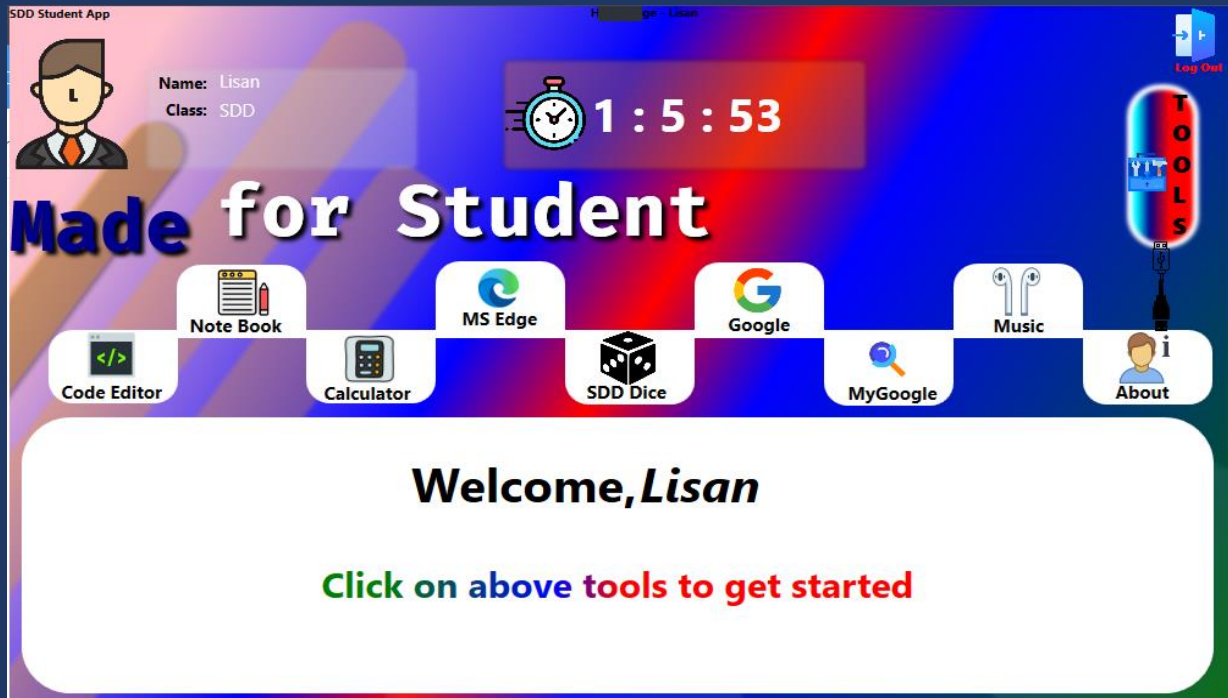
SDD Student App

H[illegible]ge - Lisan

Log Out

Name: Lisan
Class: SDD

1 : 5 : 53

TOOLS

Made for Student

Note Book

MS Edge

Google

Music

Code Editor

Calculator

SDD Dice

MyGoogle

About

Welcome,Lisan

Click on above tools to get started